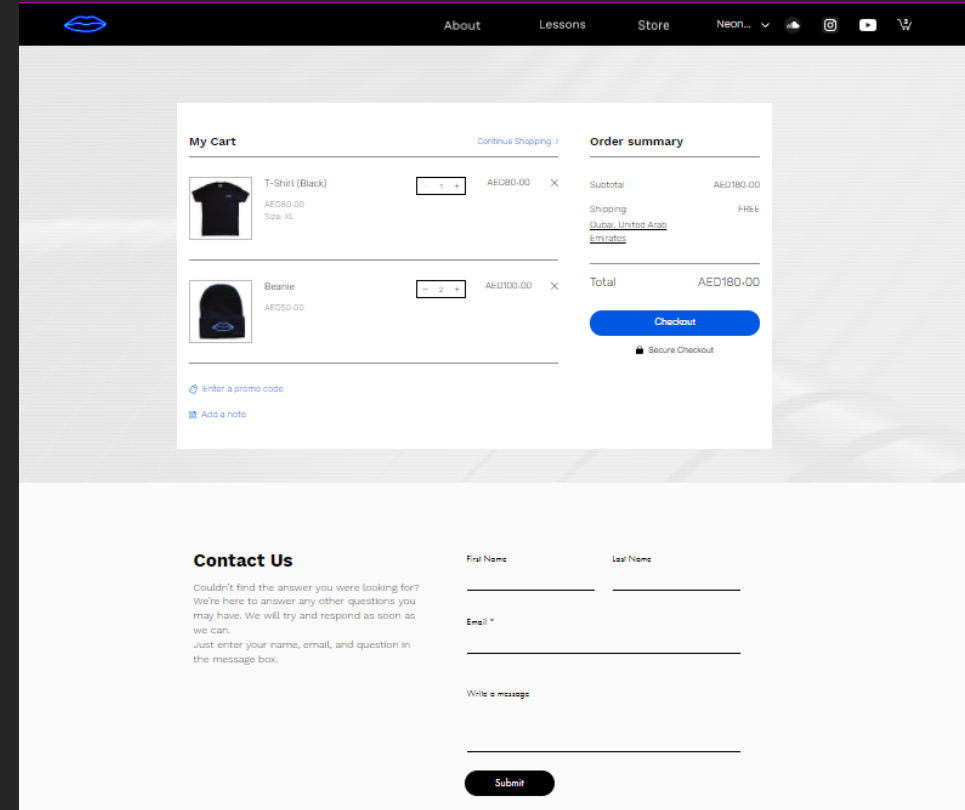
About Lessons Store Neon...

My Cart

Continue Shopping >

T-Shirt (Black)
AED80.00
Size: XL

1

AED80.00

Beanie
AED50.00

2

AED100.00

Enter a promo code

Add a note

Order summary

Subtotal AED180.00

Shipping FREE
Dubai, United Arab Emirates

Total AED180.00

Checkout

Secure Checkout

Contact Us

Couldn't find the answer you were looking for? We're here to answer any other questions you may have. We will try and respond as soon as we can.
Just enter your name, email, and question in the message box.

First Name

Last Name

Email *

Write a message

Submit